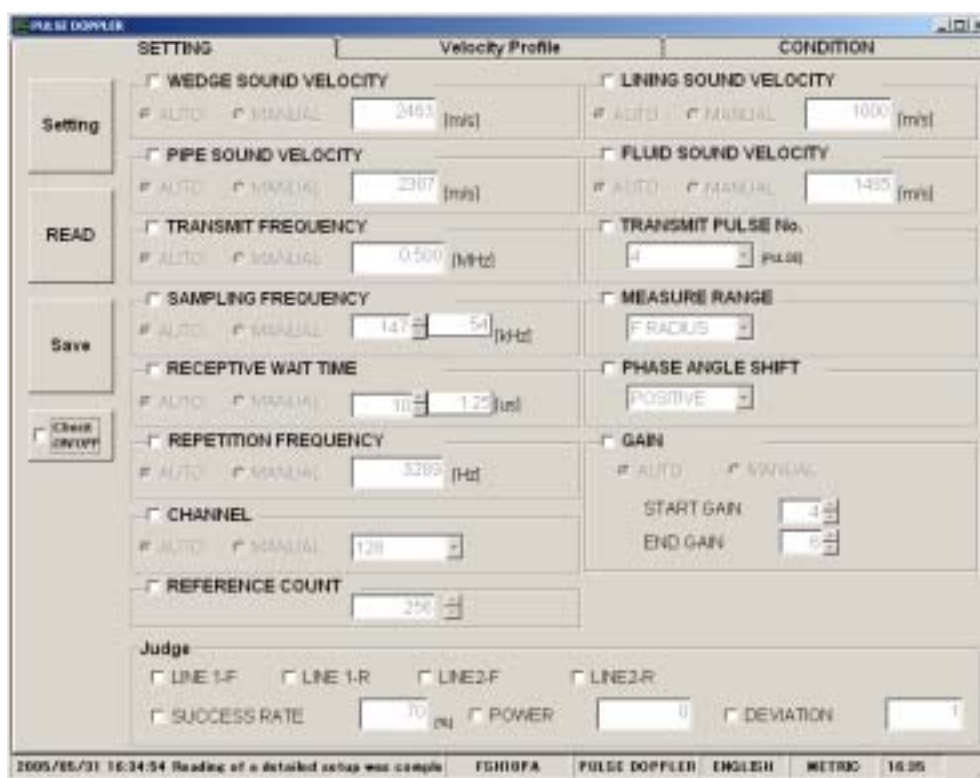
PULSE DOPPLER

SETTING
Velocity Profile
CONDITION

Setting

READ

Save

Check ON/OFF

WEDGE SOUND VELOCITY
AUTO MANUAL 2463 [m/s]

PIPE SOUND VELOCITY
AUTO MANUAL 2307 [m/s]

TRANSMIT FREQUENCY
AUTO MANUAL 0.500 [MHz]

SAMPLING FREQUENCY
AUTO MANUAL 147 54 [kHz]

RECEPTIVE WAIT TIME
AUTO MANUAL 10 1.25 [us]

REPETITION FREQUENCY
AUTO MANUAL 3289 [Hz]

CHANNEL
AUTO MANUAL 128

REFERENCE COUNT
256

LINING SOUND VELOCITY
AUTO MANUAL 1000 [m/s]

FLUID SOUND VELOCITY
AUTO MANUAL 1485 [m/s]

TRANSMIT PULSE No.
4 [PULSE]

MEASURE RANGE
F RADIUS

PHASE ANGLE SHIFT
POSITIVE

GAIN
AUTO MANUAL
START GAIN 4
END GAIN 6

Judge
LINE 1-F LINE 1-R LINE2-F LINE2-R
SUCCESS RATE 70 [%] POWER 0 DEVIATION 1

2005/05/31 16:34:54 Reading of a detailed setup was comple FSHIOFA PULSE DOPPLER ENGLISH METRIC 16:35